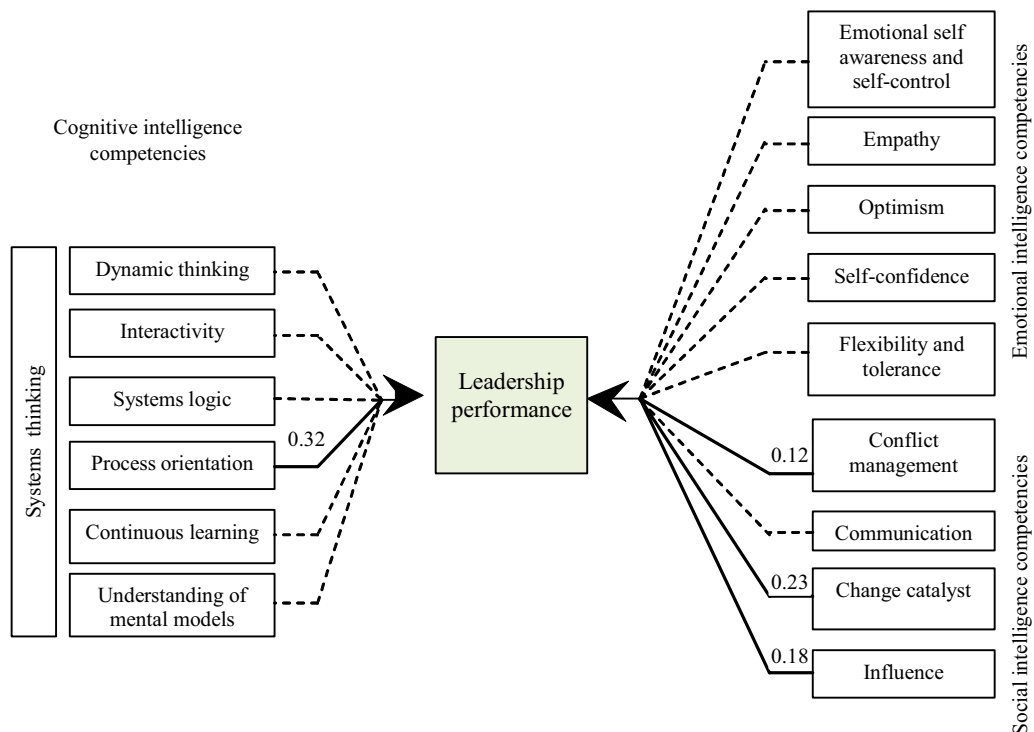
Cognitive intelligence competencies

Systems thinking

Dynamic thinking

Interactivity

Systems logic

0.32

Process orientation

Continuous learning

Understanding of mental models

Leadership performance

Emotional self awareness and self-control

Empathy

Optimism

Self-confidence

Flexibility and tolerance

Emotional intelligence competencies

0.12

Conflict management

Communication

0.23

Change catalyst

0.18

Influence

Social intelligence competencies